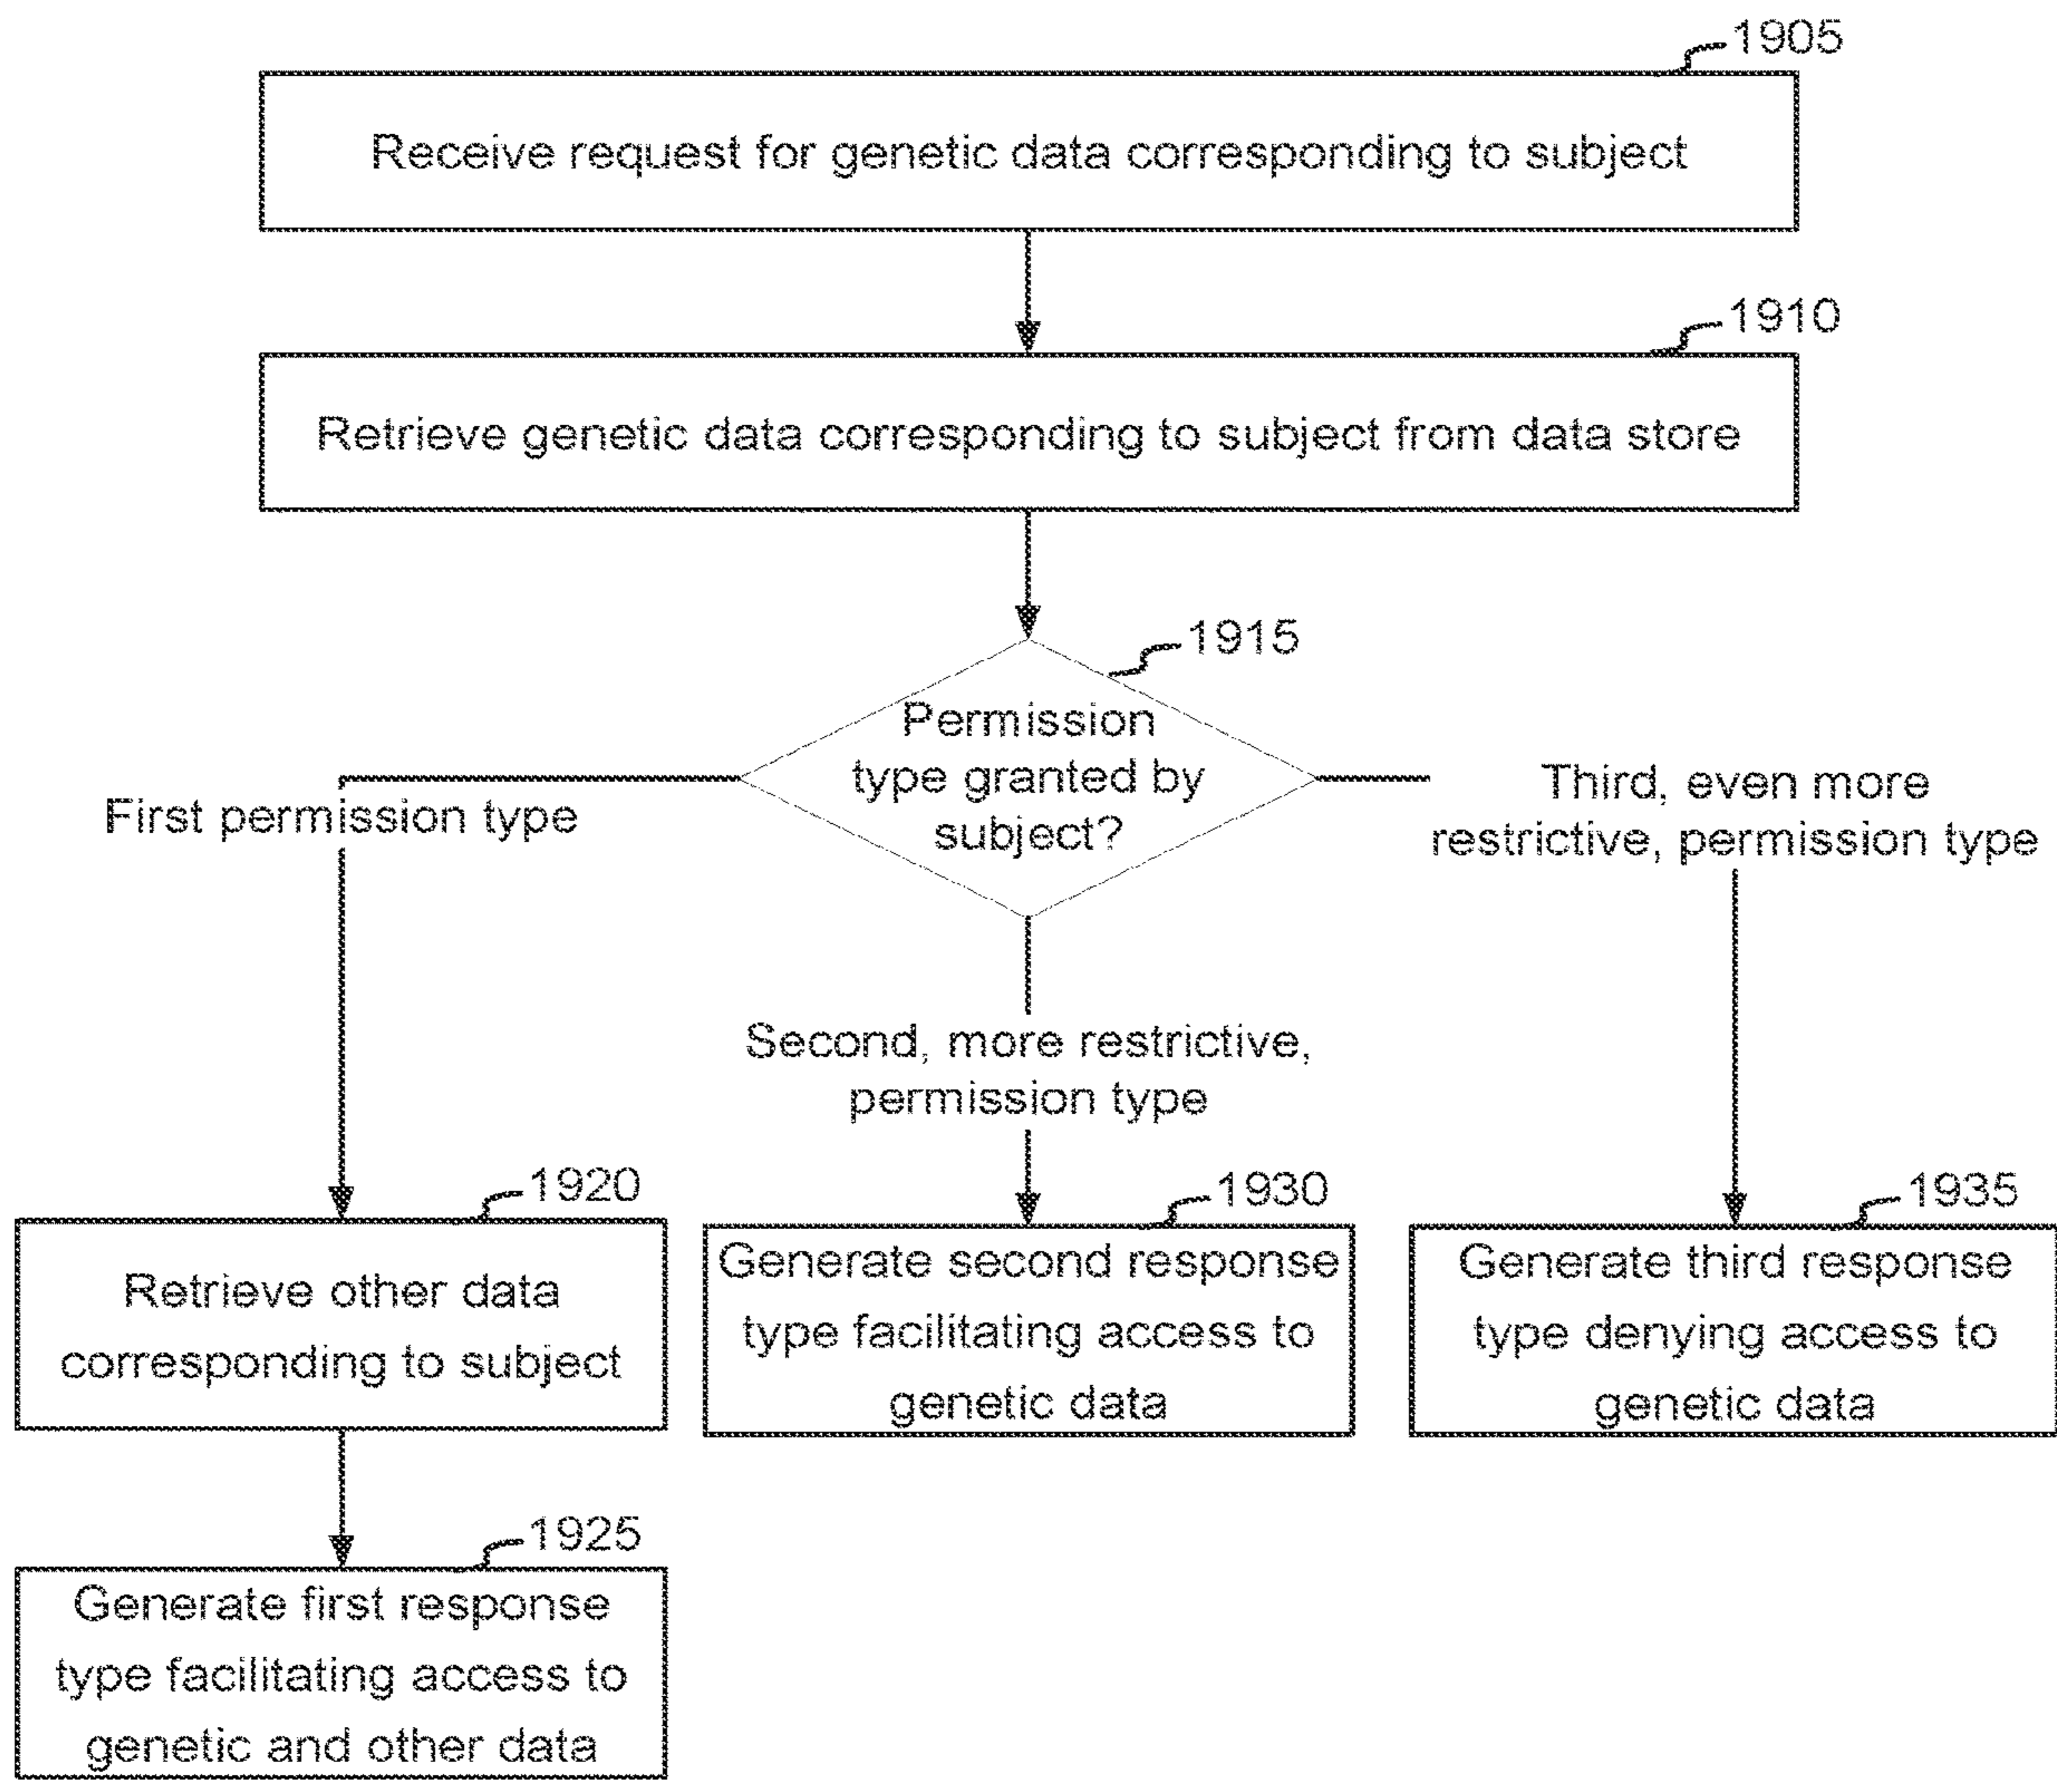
1905

Receive request for genetic data corresponding to subject

1910

Retrieve genetic data corresponding to subject from data store

1915

Permission type granted by subject?

First permission type

Third, even more restrictive, permission type

Second, more restrictive, permission type

1920

Retrieve other data corresponding to subject

1930

Generate second response type facilitating access to genetic data

1935

Generate third response type denying access to genetic data

1925

Generate first response type facilitating access to genetic and other data